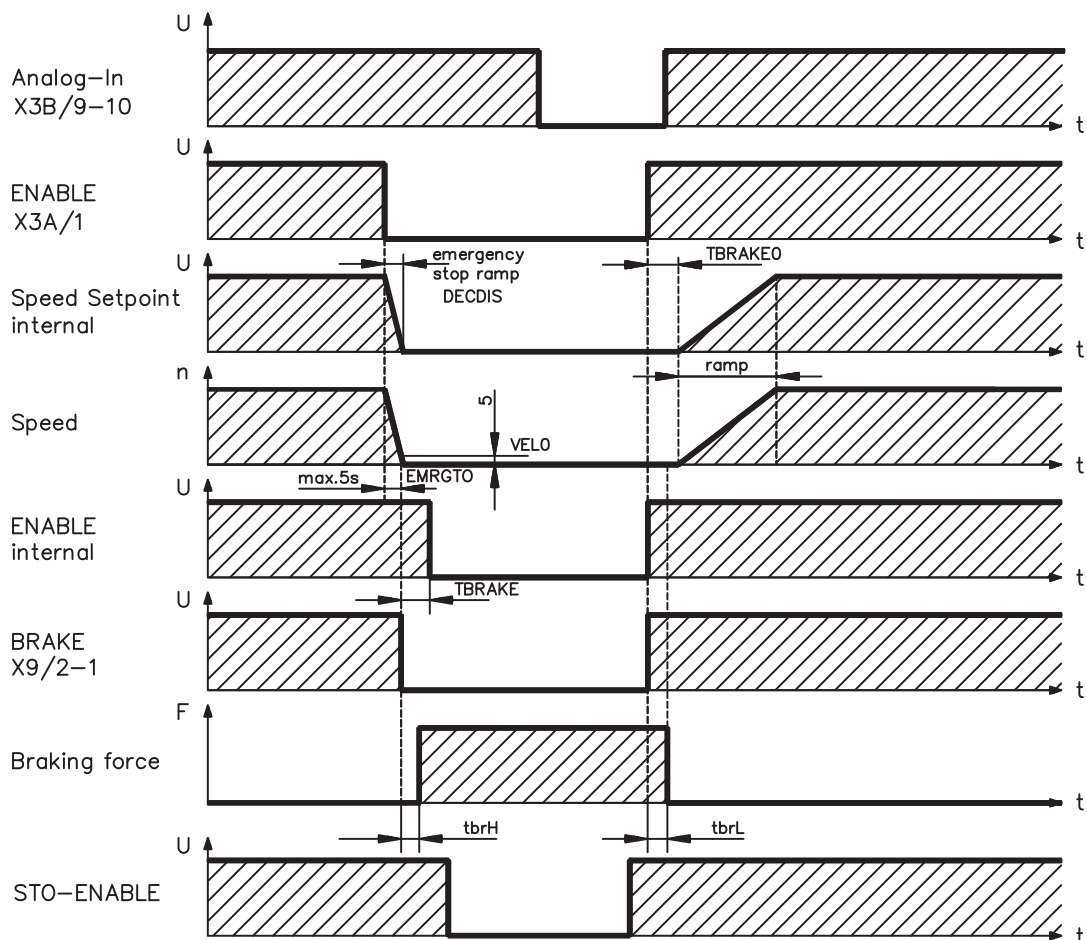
U

Analog–In X3B/9–10

t

U

ENABLE X3A/1

t

U

emergency stop ramp DECDIS

TBRAKE0

Speed Setpoint internal

t

n

ramp

5

Speed

VEL0

t

max.5s

EMRGTO

U

ENABLE internal

t

TBRAKE

U

BRAKE X9/2–1

t

F

Braking force

t

tbrH

tbrL

U

STO–ENABLE

t